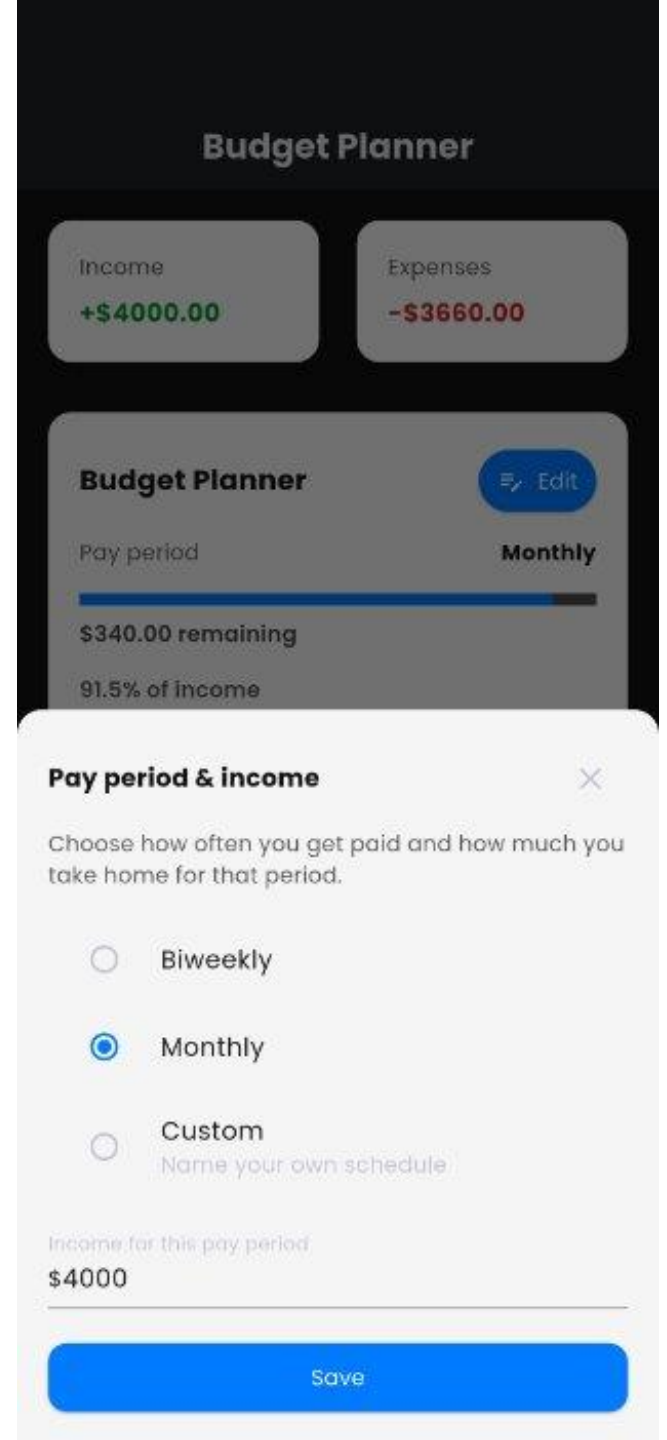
Budget Planner

Income
+$4000.00

Expenses
-$3660.00

Budget Planner

Edit

Pay period

Monthly

$340.00 remaining

91.5% of income

Pay period & income

×

Choose how often you get paid and how much you take home for that period.

Biweekly

Monthly

Custom
Name your own schedule

Income for this pay period
$4000

Save